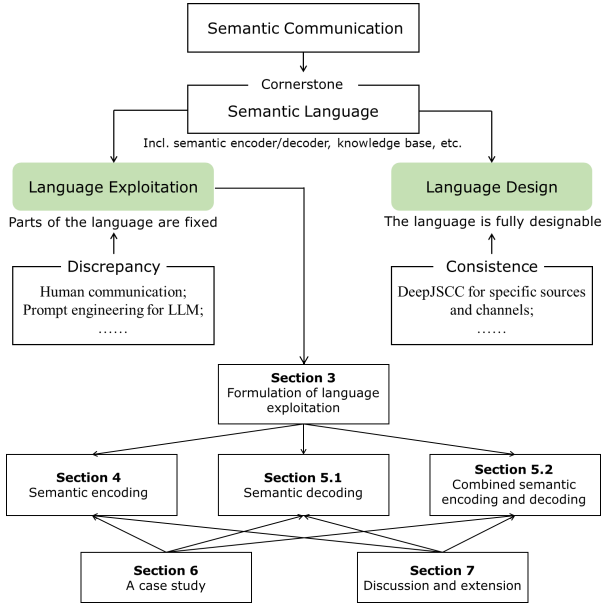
Semantic Communication

Cornerstone

Semantic Language

Incl. semantic encoder/decoder, knowledge base, etc.

Language Exploitation

Parts of the language are fixed

Discrepancy

Human communication;
Prompt engineering for LLM;
……

Language Design

The language is fully designable

Consistence

DeepJSCC for specific sources and channels;
……

**Section 3**
Formulation of language exploitation

**Section 4**
Semantic encoding

**Section 5.1**
Semantic decoding

**Section 5.2**
Combined semantic encoding and decoding

**Section 6**
A case study

**Section 7**
Discussion and extension